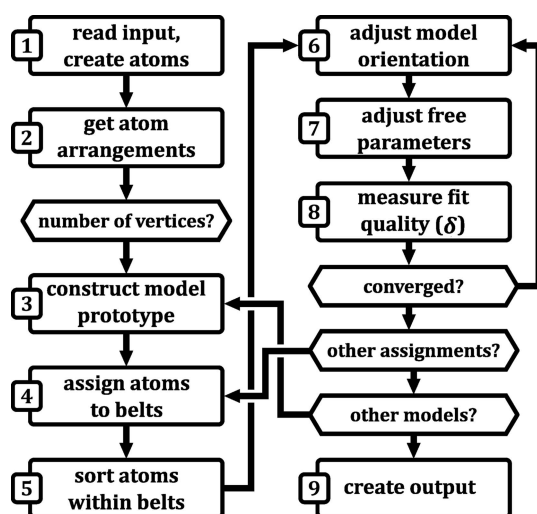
1 read input, create atoms

2 get atom arrangements

number of vertices?

3 construct model prototype

4 assign atoms to belts

5 sort atoms within belts

6 adjust model orientation

7 adjust free parameters

8 measure fit quality ($\delta$)

converged?

other assignments?

other models?

9 create output